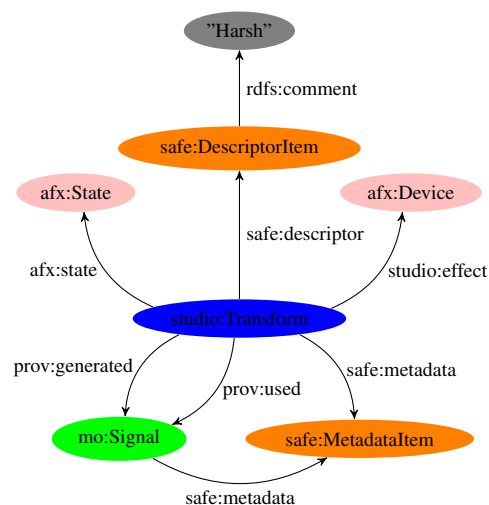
”Harsh”

rdfs:comment

safe:DescriptorItem

afx:State

afx:Device

safe:descriptor

afx:state

studio:effect

studio:Transform

prov:generated

safe:metadata

prov:used

mo:Signal

safe:MetadataItem

safe:metadata